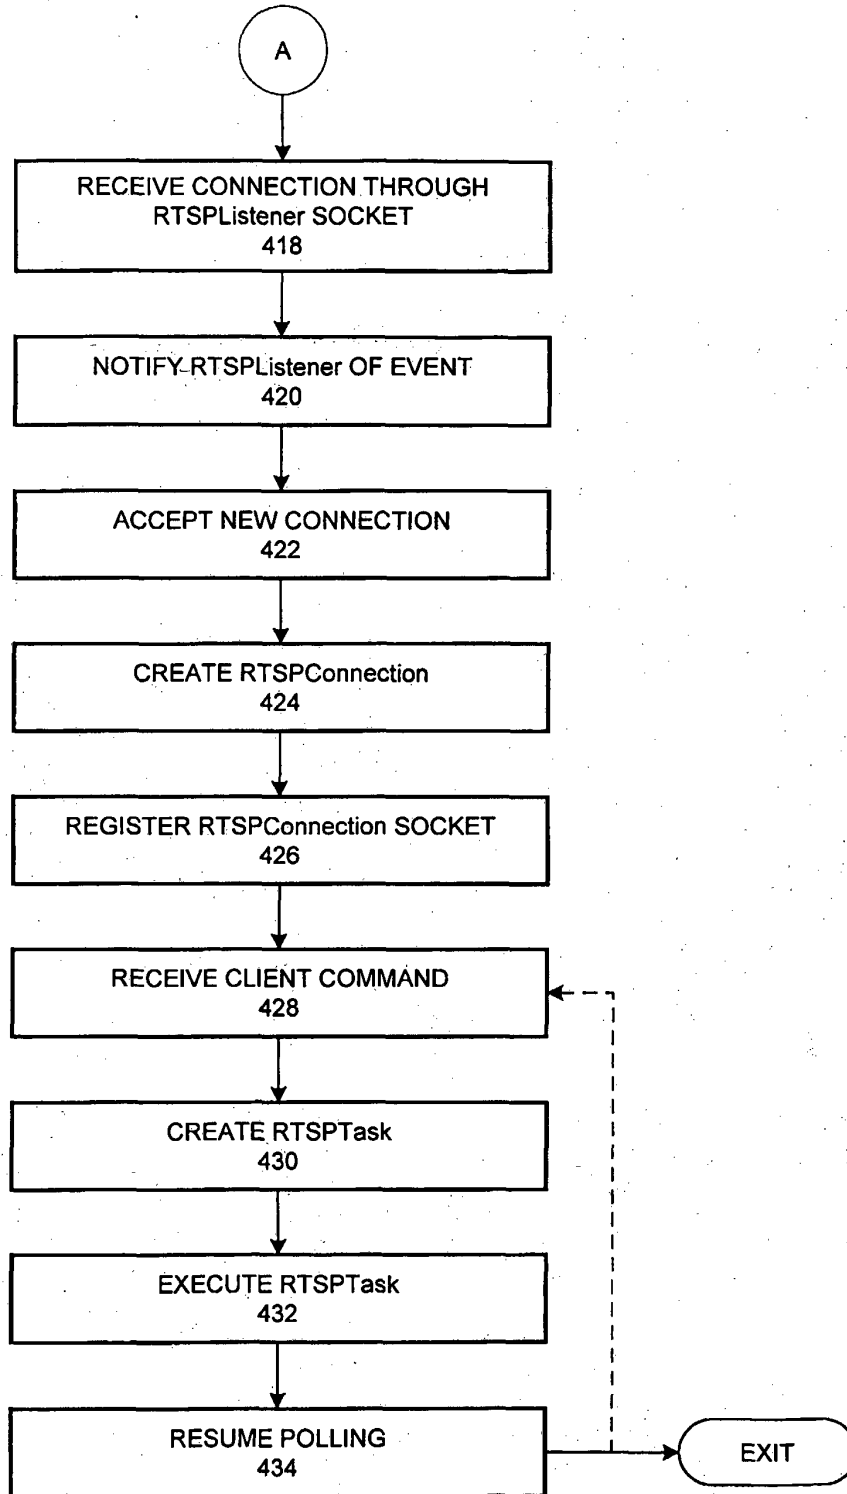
A

RECEIVE CONNECTION THROUGH RTSPListener SOCKET
418

NOTIFY RTSPListener OF EVENT
420

ACCEPT NEW CONNECTION
422

CREATE RTSPConnection
424

REGISTER RTSPConnection SOCKET
426

RECEIVE CLIENT COMMAND
428

CREATE RTSPTask
430

EXECUTE RTSPTask
432

RESUME POLLING
434

EXIT